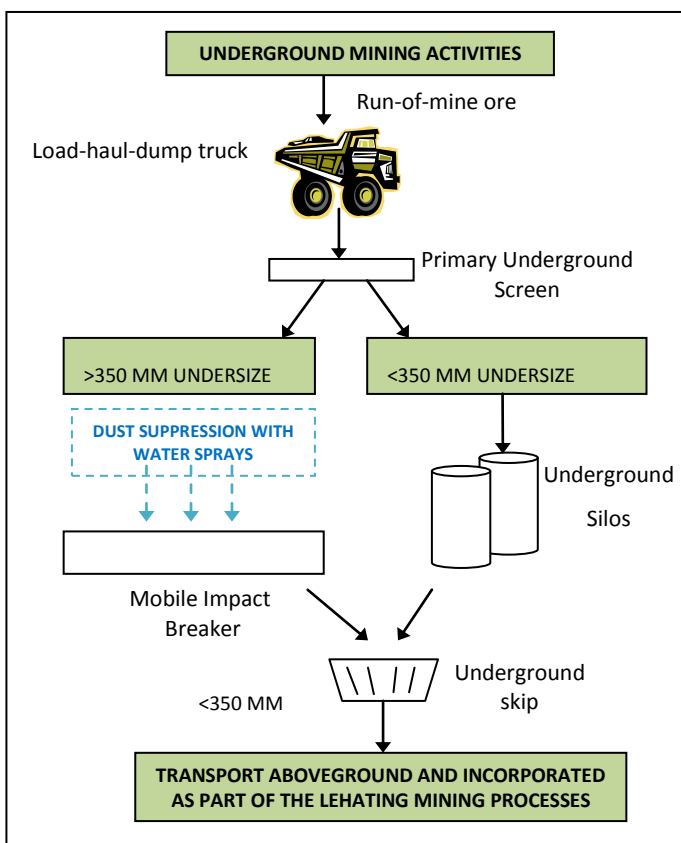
UNDERGROUND MINING ACTIVITIES

Run-of-mine ore

Load-haul-dump truck

Primary Underground Screen

>350 MM UNDERSIZE

<350 MM UNDERSIZE

DUST SUPPRESSION WITH WATER SPRAYS

Underground Silos

Mobile Impact Breaker

Underground skip

<350 MM

TRANSPORT ABOVEGROUND AND INCORPORATED AS PART OF THE LEHATING MINING PROCESSES